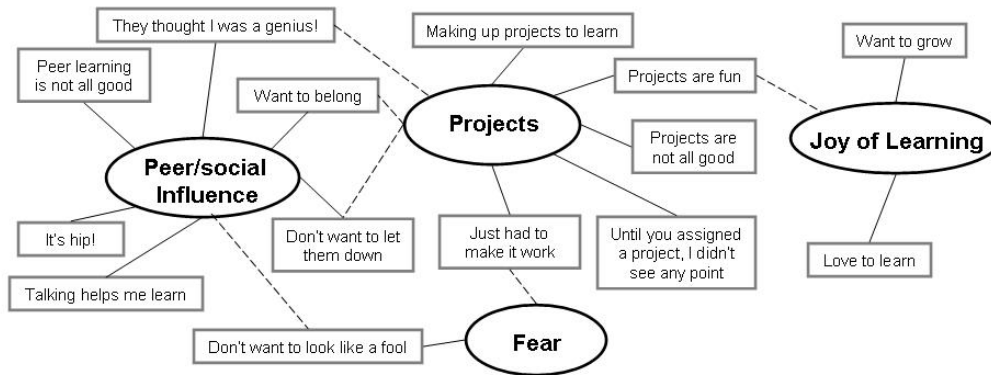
They thought I was a genius!

Peer learning is not all good

Want to belong

Peer/social Influence

It's hip!

Talking helps me learn

Don't want to let them down

Don't want to look like a fool

Making up projects to learn

Projects

Projects are fun

Projects are not all good

Just had to make it work

Until you assigned a project, I didn't see any point

Fear

Want to grow

Joy of Learning

Love to learn